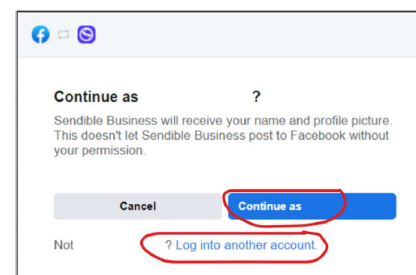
Continue as ?

Sendible Business will receive your name and profile picture. This doesn't let Sendible Business post to Facebook without your permission.

Cancel

Continue as

Not ? Log into another account.